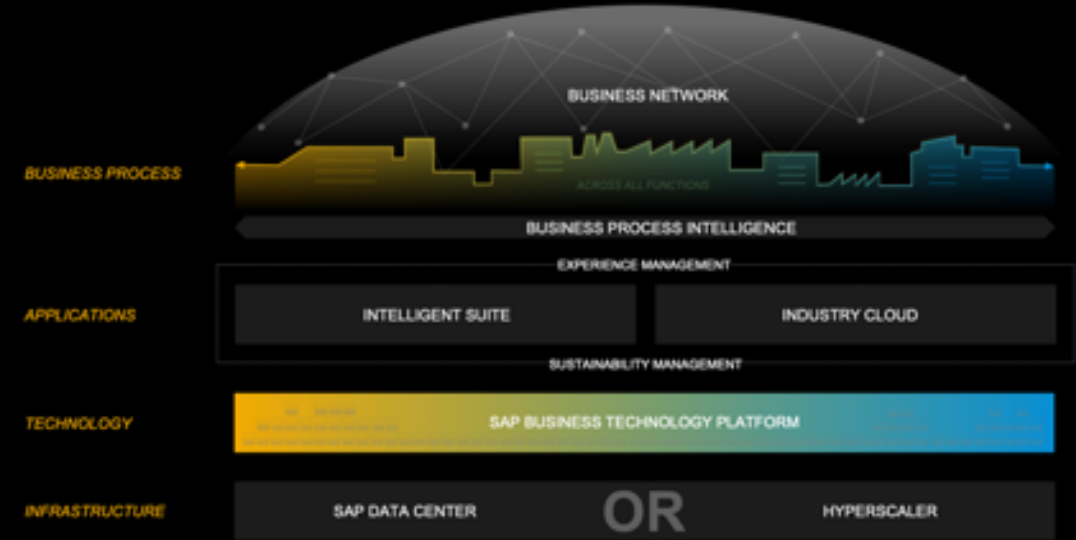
BUSINESS NETWORK

BUSINESS PROCESS

ACROSS ALL FUNCTIONS

BUSINESS PROCESS INTELLIGENCE

EXPERIENCE MANAGEMENT

APPLICATIONS

INTELLIGENT SUITE

INDUSTRY CLOUD

SUSTAINABILITY MANAGEMENT

TECHNOLOGY

SAP BUSINESS TECHNOLOGY PLATFORM

INFRASTRUCTURE

SAP DATA CENTER

OR

HYPERSCALER